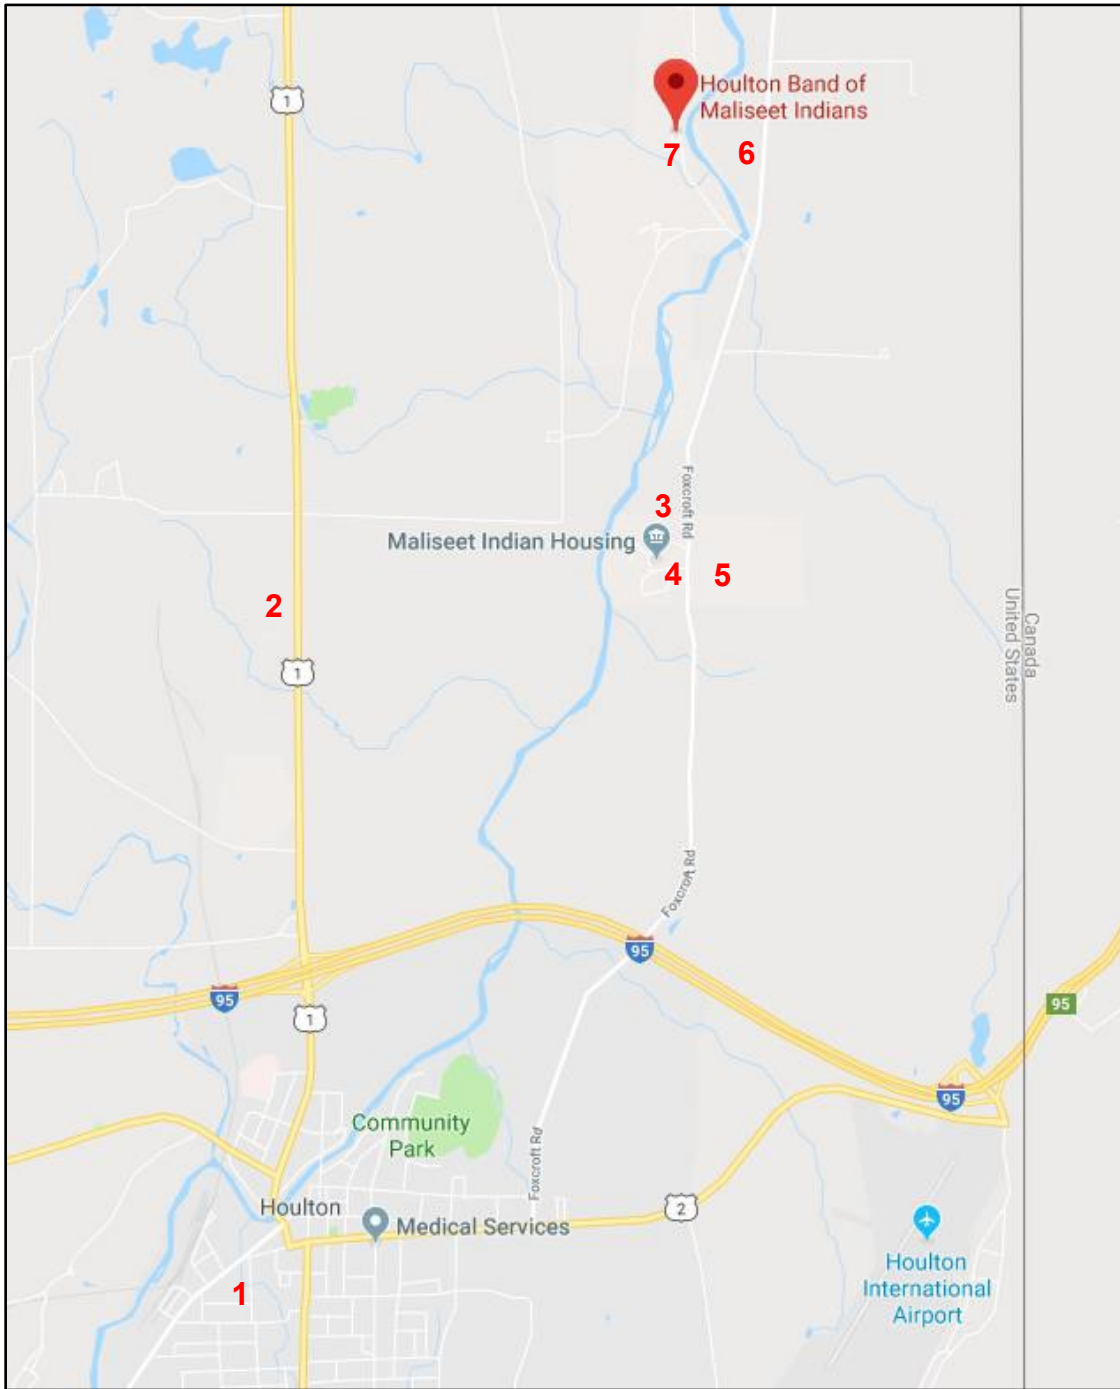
1

Houlton Band of Maliseet Indians

7 6

Foxcroft Rd

3

Maliseet Indian Housing

4 5

2

1

Canada
United States

Foxcroft Rd

95

95

1

95

95

Community Park

Foxcroft Rd

Houlton

Medical Services

2

1

Houlton International Airport